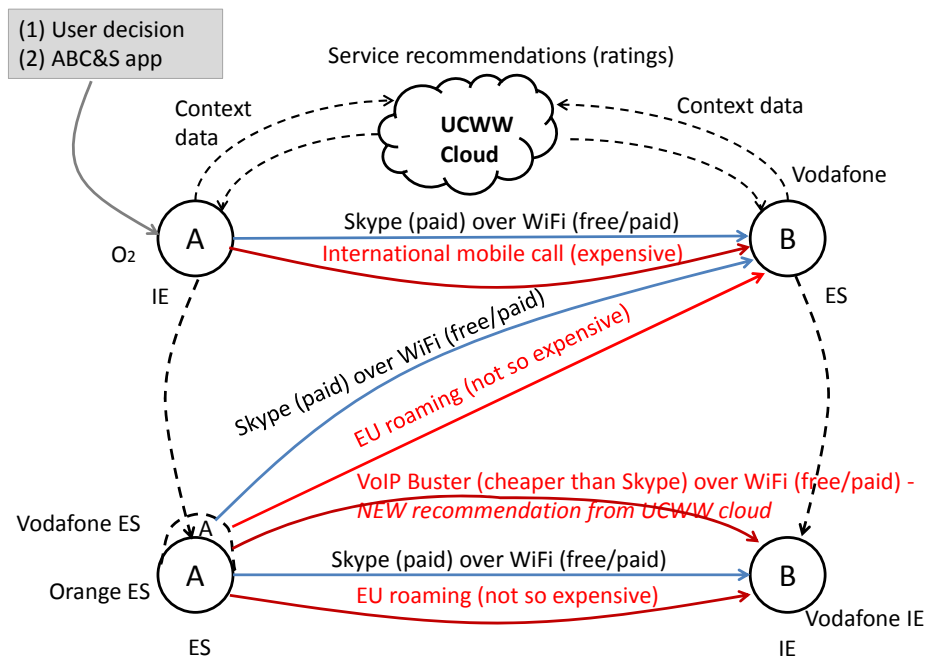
(1) User decision
(2) ABC&S app

Service recommendations (ratings)

Context data

Context data

UCWW Cloud

Vodafone

O2

A

Skype (paid) over WiFi (free/paid)

International mobile call (expensive)

B

IE

ES

Skype (paid) over WiFi (free/paid)

EU roaming (not so expensive)

VoIP Buster (cheaper than Skype) over WiFi (free/paid) - NEW recommendation from UCWW cloud

Vodafone ES

A

Orange ES

A

Skype (paid) over WiFi (free/paid)

B

EU roaming (not so expensive)

Vodafone IE

ES

IE